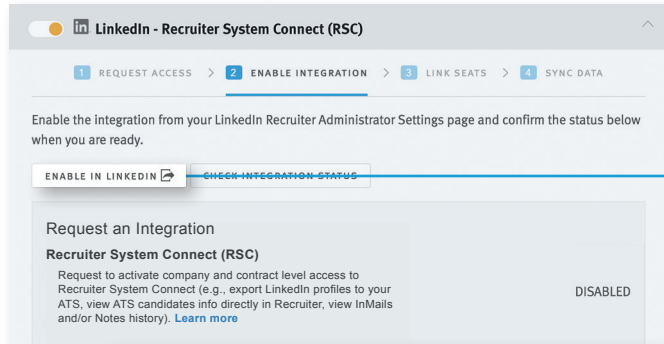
in LinkedIn - Recruiter System Connect (RSC)

1 REQUEST ACCESS > 2 ENABLE INTEGRATION > 3 LINK SEATS > 4 SYNC DATA

Enable the integration from your LinkedIn Recruiter Administrator Settings page and confirm the status below when you are ready.

ENABLE IN LINKEDIN

CHECK INTEGRATION STATUS

Request an Integration

Recruiter System Connect (RSC)

Request to activate company and contract level access to Recruiter System Connect (e.g., export LinkedIn profiles to your ATS, view ATS candidates info directly in Recruiter, view InMails and/or Notes history). Learn more

DISABLED